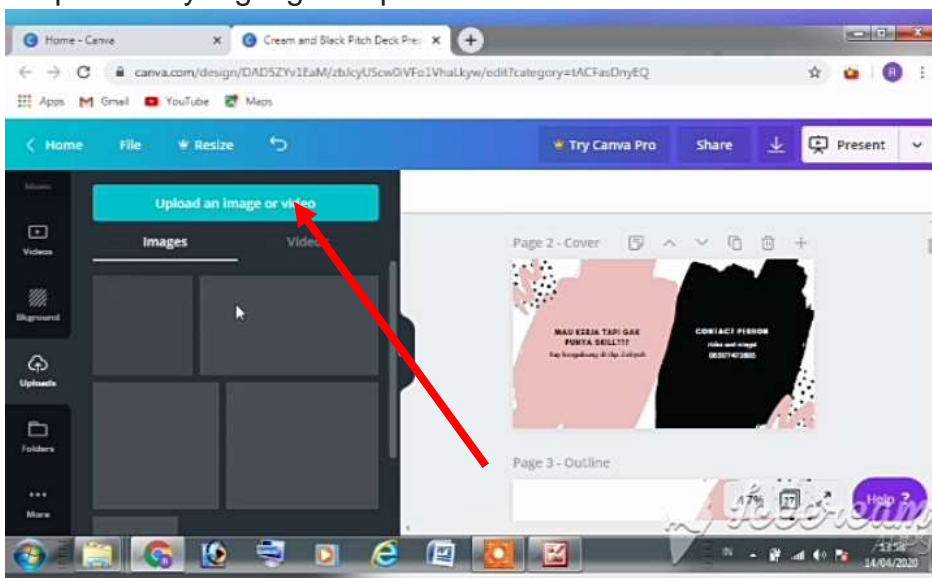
Home - Canva
Cream and Black Pitch Deck Pre
canva.com/design/DAD5ZYv1EaM/zbJcyUScw0VFo1VhaLkyw/edit?category=tACFasDnyEQ
Apps Gmail YouTube Maps
Home File Resize
Try Canva Pro Share Present
Upload an image or video
Images Videos
Videos
Bkground
Uploads
Folders
More
Page 2 - Cover
MAU KERJA TAPI GAK PUNYA SKILL???
CONTACT PERSON
085074?3805
Page 3 - Outline
47%
Help ?
13:58
14/04/2020